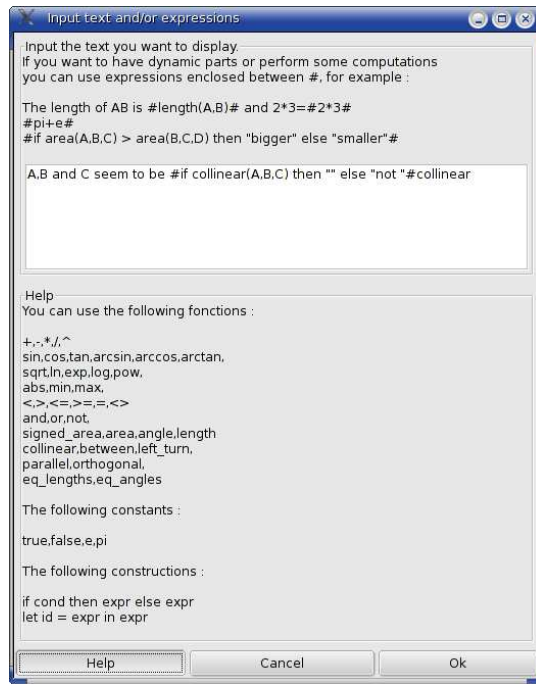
Input text and/or expressions

Input the text you want to display.
If you want to have dynamic parts or perform some computations you can use expressions enclosed between #, for example :

The length of AB is #length(A,B)# and 2*3=#2*3#
#pi+e#
#if area(A,B,C) > area(B,C,D) then "bigger" else "smaller"#

A,B and C seem to be #if collinear(A,B,C) then "" else "not "#collinear

Help
You can use the following fonctions :

+,-,*,/,^
sin,cos,tan,arcsin,arccos,arctan,
sqrt,ln,exp,log,pow,
abs,min,max,
<,>,<=,>=,=,<>
and,or,not,
signed_area,area,angle,length
collinear,between,left_turn,
parallel,orthogonal,
eq_lengths,eq_angles

The following constants :

true,false,e,pi

The following constructions :

if cond then expr else expr
let id = expr in expr

Help Cancel Ok